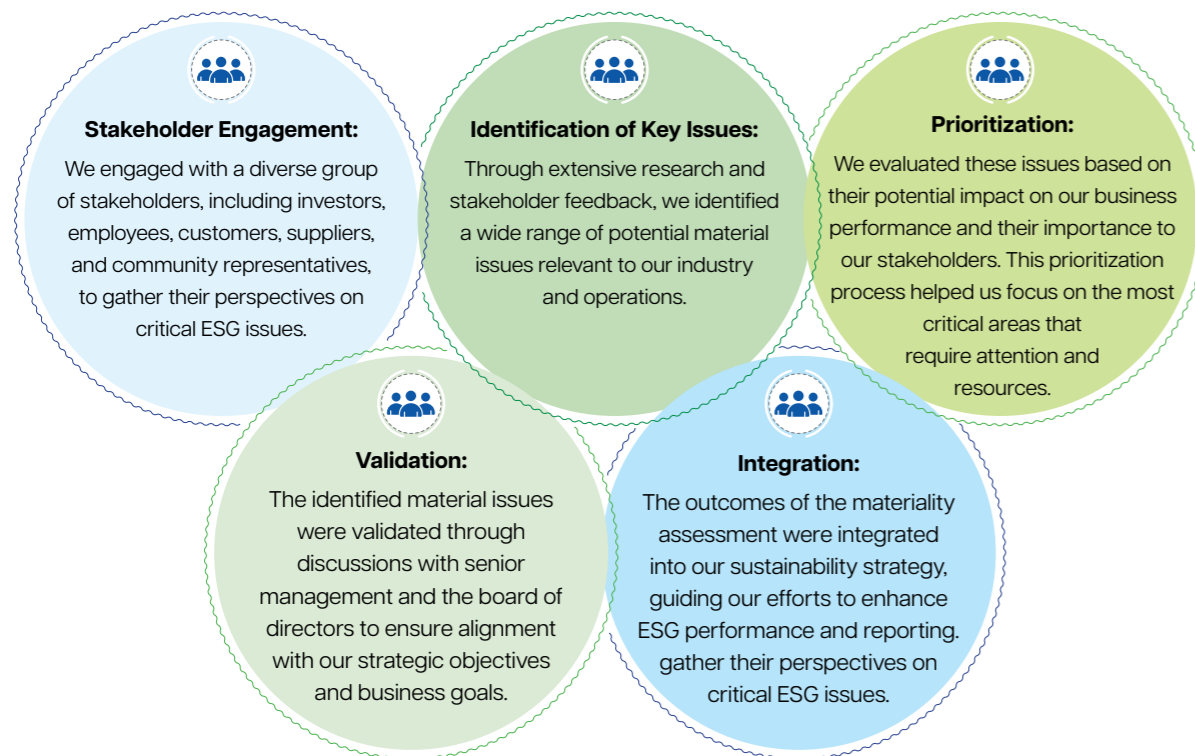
Stakeholder Engagement:

We engaged with a diverse group of stakeholders, including investors, employees, customers, suppliers, and community representatives, to gather their perspectives on critical ESG issues.

Identification of Key Issues:

Through extensive research and stakeholder feedback, we identified a wide range of potential material issues relevant to our industry and operations.

Prioritization:

We evaluated these issues based on their potential impact on our business performance and their importance to our stakeholders. This prioritization process helped us focus on the most critical areas that require attention and resources.

Validation:

The identified material issues were validated through discussions with senior management and the board of directors to ensure alignment with our strategic objectives and business goals.

Integration:

The outcomes of the materiality assessment were integrated into our sustainability strategy, guiding our efforts to enhance ESG performance and reporting. gather their perspectives on critical ESG issues.